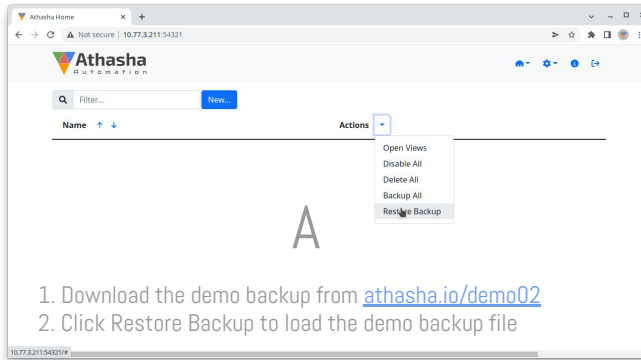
Athasha Home
Not secure | 10.77.3.211:54321
Athasha
Automation
Filter...
New...
Name
Actions
Open Views
Disable All
Delete All
Backup All
Restore Backup
A
1. Download the demo backup from athasha.io/demo02
2. Click Restore Backup to load the demo backup file
10.77.3.211:54321/#